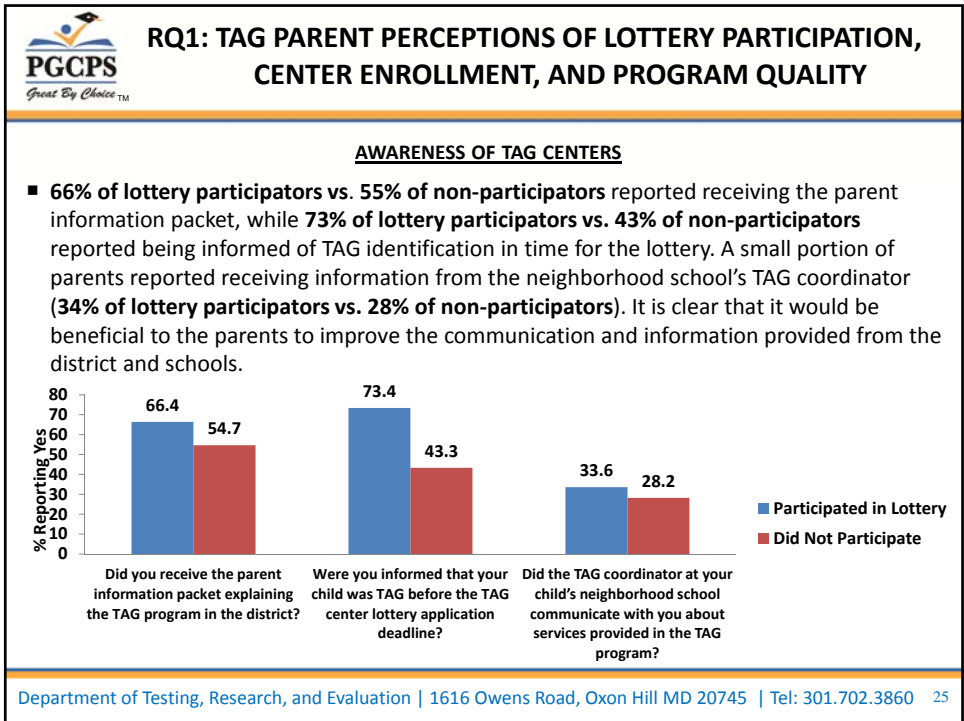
PGCPS
Great By Choice TM

RQ1: TAG PARENT PERCEPTIONS OF LOTTERY PARTICIPATION, CENTER ENROLLMENT, AND PROGRAM QUALITY

AWARENESS OF TAG CENTERS

66% of lottery participators vs. 55% of non-participators reported receiving the parent information packet, while 73% of lottery participators vs. 43% of non-participators reported being informed of TAG identification in time for the lottery. A small portion of parents reported receiving information from the neighborhood school's TAG coordinator (34% of lottery participators vs. 28% of non-participators). It is clear that it would be beneficial to the parents to improve the communication and information provided from the district and schools.

% Reporting Yes
80
70
60
50
40
30
20
10
0

66.4
54.7
73.4
43.3
33.6
28.2

Participated in Lottery
Did Not Participate

Did you receive the parent information packet explaining the TAG program in the district?

Were you informed that your child was TAG before the TAG center lottery application deadline?

Did the TAG coordinator at your child's neighborhood school communicate with you about services provided in the TAG program?

Department of Testing, Research, and Evaluation | 1616 Owens Road, Oxon Hill MD 20745 | Tel: 301.702.3860 25